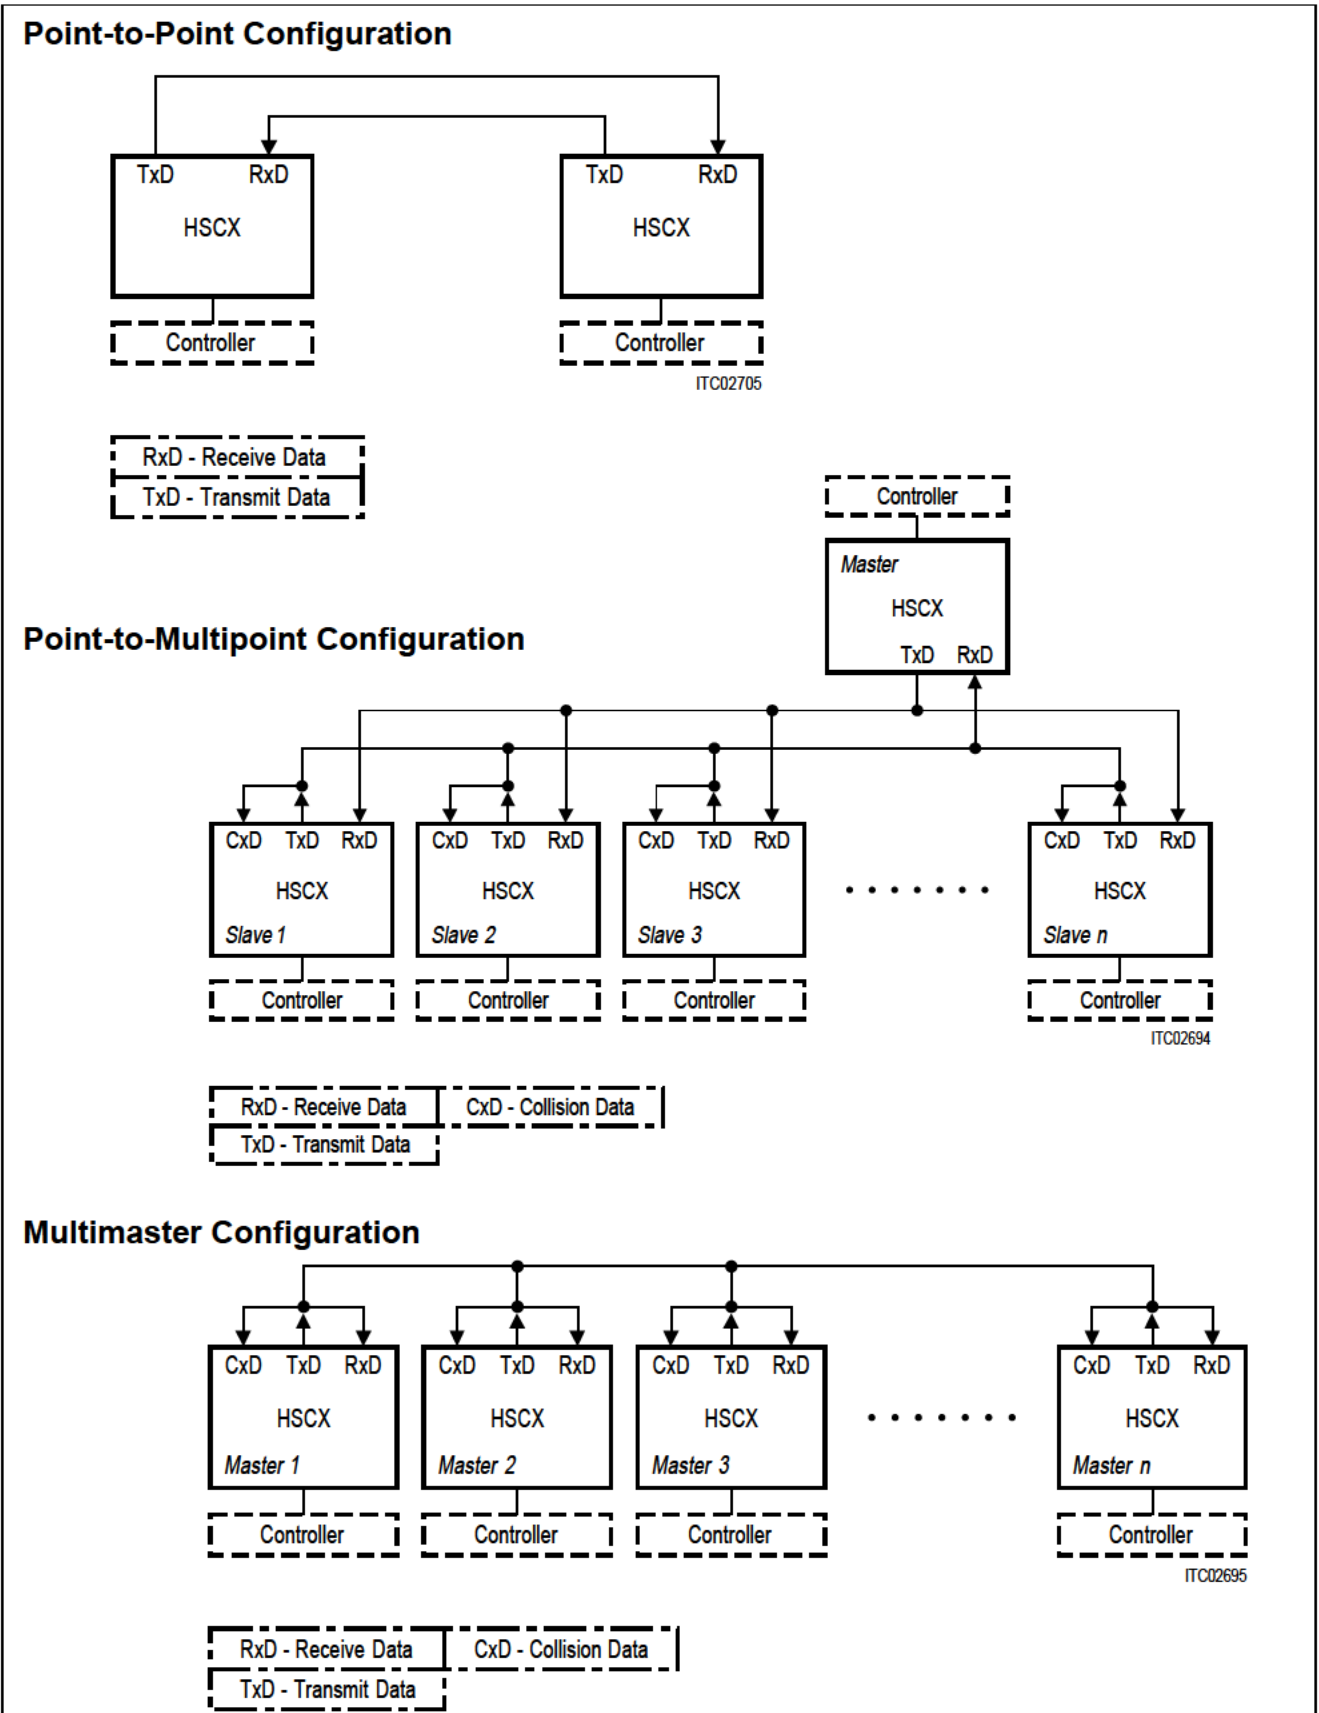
Point-to-Point Configuration

TxD RxD
HSCX

TxD RxD
HSCX

Controller

Controller

ITC02705

RxD - Receive Data
TxD - Transmit Data

Controller

Master
HSCX
TxD RxD

Point-to-Multipoint Configuration

CxD TxD RxD
HSCX
Slave 1

CxD TxD RxD
HSCX
Slave 2

CxD TxD RxD
HSCX
Slave 3

.......

CxD TxD RxD
HSCX
Slave n

Controller

Controller

Controller

Controller

ITC02694

RxD - Receive Data
CxD - Collision Data
TxD - Transmit Data

Multimaster Configuration

CxD TxD RxD
HSCX
Master 1

CxD TxD RxD
HSCX
Master 2

CxD TxD RxD
HSCX
Master 3

.......

CxD TxD RxD
HSCX
Master n

Controller

Controller

Controller

Controller

ITC02695

RxD - Receive Data
CxD - Collision Data
TxD - Transmit Data